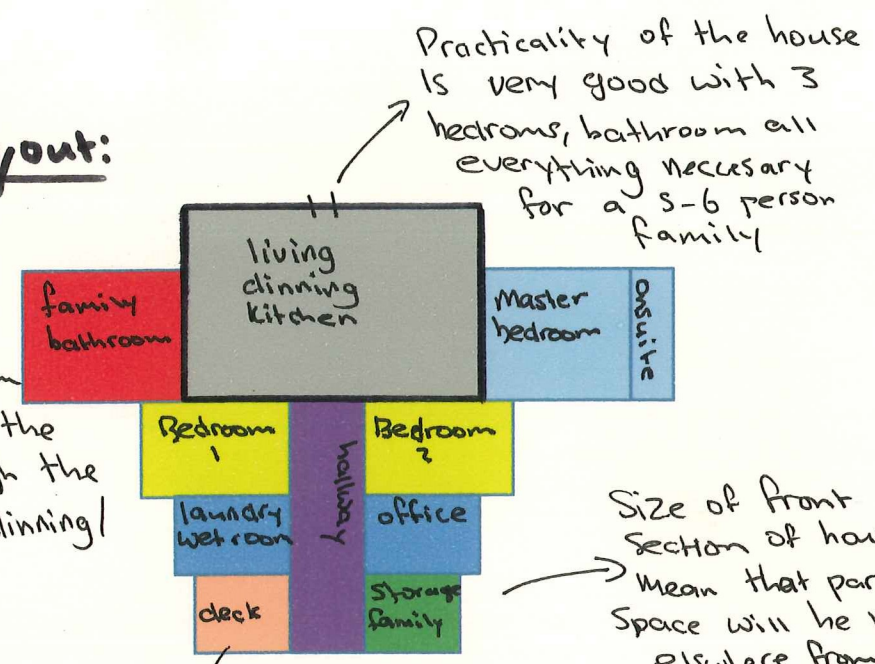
yout:

Practicality of the house Is very good with 3 bedroms, bathroom all everything neccesary for a 5-6 person family

living dinning kitchen

family bathroom

Master bedroom

ensuite

Bedroom 1

hallway

Bedroom 2

laundry wetroom

office

deck

Storage family

the
h the
dinning/

Size of front section of hou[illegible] Mean that par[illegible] Space will be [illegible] elswhere from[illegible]